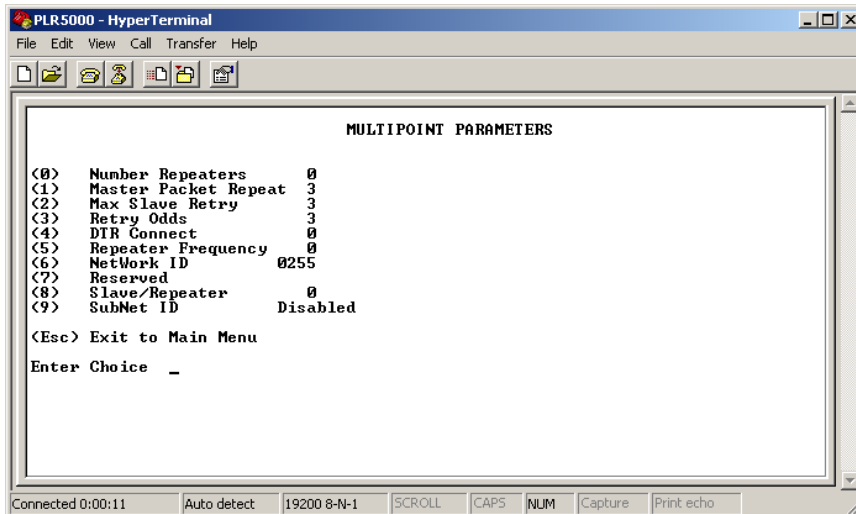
PLR5000 - HyperTerminal

File Edit View Call Transfer Help

MULTIPOINT PARAMETERS

(0) Number Repeaters 0
(1) Master Packet Repeat 3
(2) Max Slave Retry 3
(3) Retry Odds 3
(4) DTR Connect 0
(5) Repeater Frequency 0
(6) NetWork ID 0255
(7) Reserved
(8) Slave/Repeater 0
(9) SubNet ID Disabled

(Esc) Exit to Main Menu

Enter Choice _

Connected 0:00:11 | Auto detect | 19200 8-N-1 | SCROLL | CAPS | NUM | Capture | Print echo